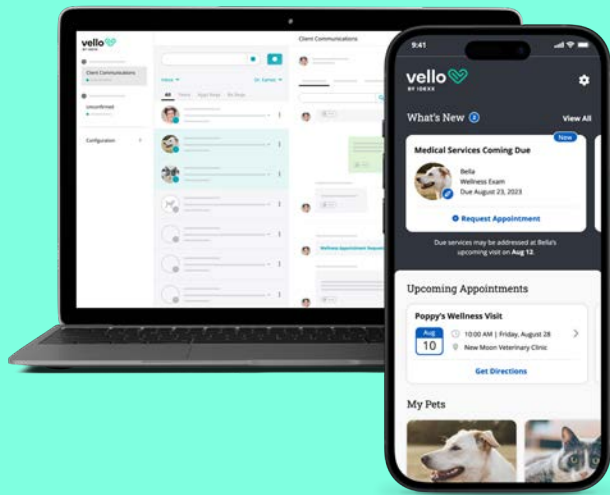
vello
Client Communications
Unconfirmed
Configuration
Client Communications
All
Wellness Appointment Request

9:41
vello
BY IDEXX
What's New
View All
New
Medical Services Coming Due
Bella
Wellness Exam
Due August 23, 2023
Request Appointment
Due services may be addressed at Bella's upcoming visit on Aug 12.
Upcoming Appointments
Poppy's Wellness Visit
Aug
10
10:00 AM | Friday, August 28
New Moon Veterinary Clinic
Get Directions
My Pets